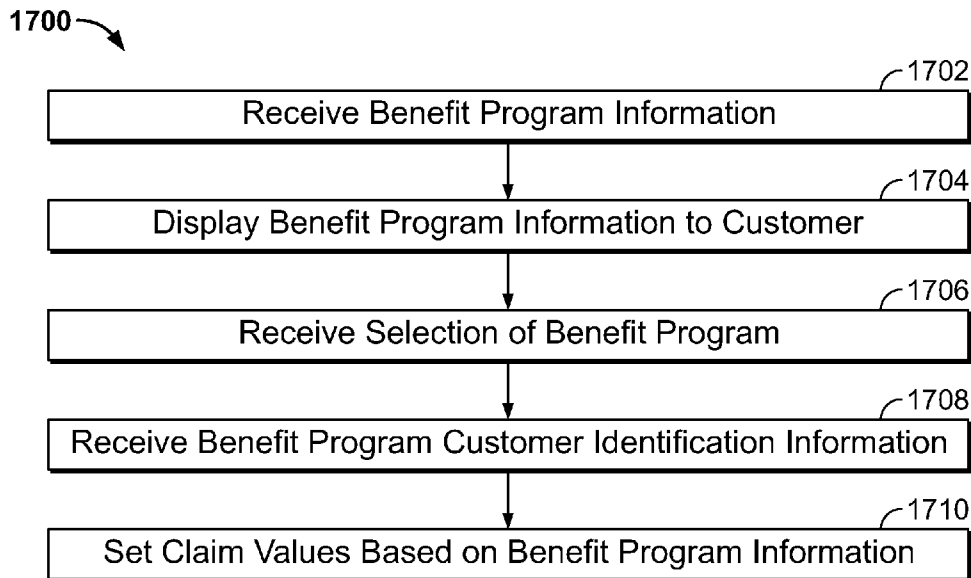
1700

1702
Receive Benefit Program Information

1704
Display Benefit Program Information to Customer

1706
Receive Selection of Benefit Program

1708
Receive Benefit Program Customer Identification Information

1710
Set Claim Values Based on Benefit Program Information